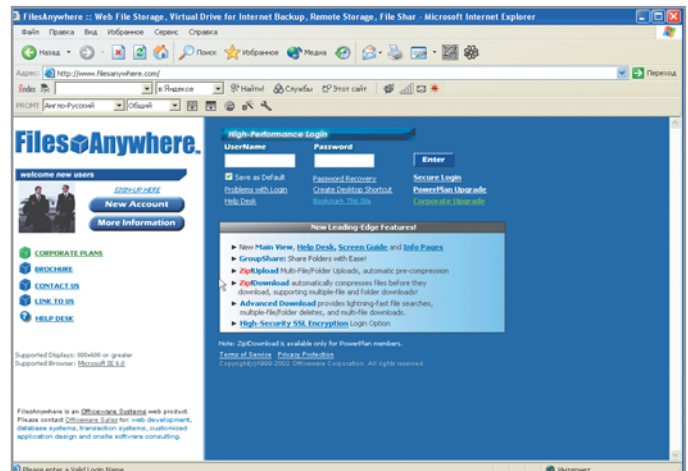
FilesAnywhere :: Web File Storage, Virtual Drive for Internet Backup, Remote Storage, File Shar - Microsoft Internet Explorer

Файл Правка Вид Избранное Сервис Справка

Назад Поиск Избранное Медиа

Адрес: http://www.filesanywhere.com/ Переход

в Яндексе Найти! Службы Этот сайт

PROMT Англо-Русский Общий

FilesAnywhere.

welcome new users

SIGN-UP HERE

New Account

More Information

CORPORATE PLANS

BROCHURE

CONTACT US

LINK TO US

HELP DESK

Supported Displays: 800x600 or greater
Supported Browser: Microsoft IE 6.0

FilesAnywhere is an Officeware Systems web product. Please contact Officeware Sales for web development, database systems, transaction systems, customized application design and onsite software consulting.

High-Performance Login

UserName Password

Enter

Save as Default

Password Recovery

Secure Login

Problems with Login

Create Desktop Shortcut

PowerPlan Upgrade

Help Desk

Bookmark This Site

Corporate Upgrade

New Leading-Edge Features!

New Main View, Help Desk, Screen Guide and Info Pages

GroupShare: Share Folders with Ease!

ZipUpload Multi-File/Folder Uploads, automatic pre-compression

ZipDownload automatically compresses files before they download, supporting multiple-file and folder downloads!

Advanced Download provides lightning-fast file searches, multiple-file/folder deletes, and multi-file downloads.

High-Security SSL Encryption Login Option

Note: ZipDownload is available only for PowerPlan members.

Terms of Service Privacy Protection

Copyright(c)1999-2002 Officeware Corporation. All rights reserved.

Please enter a Valid Login Name

Интернет